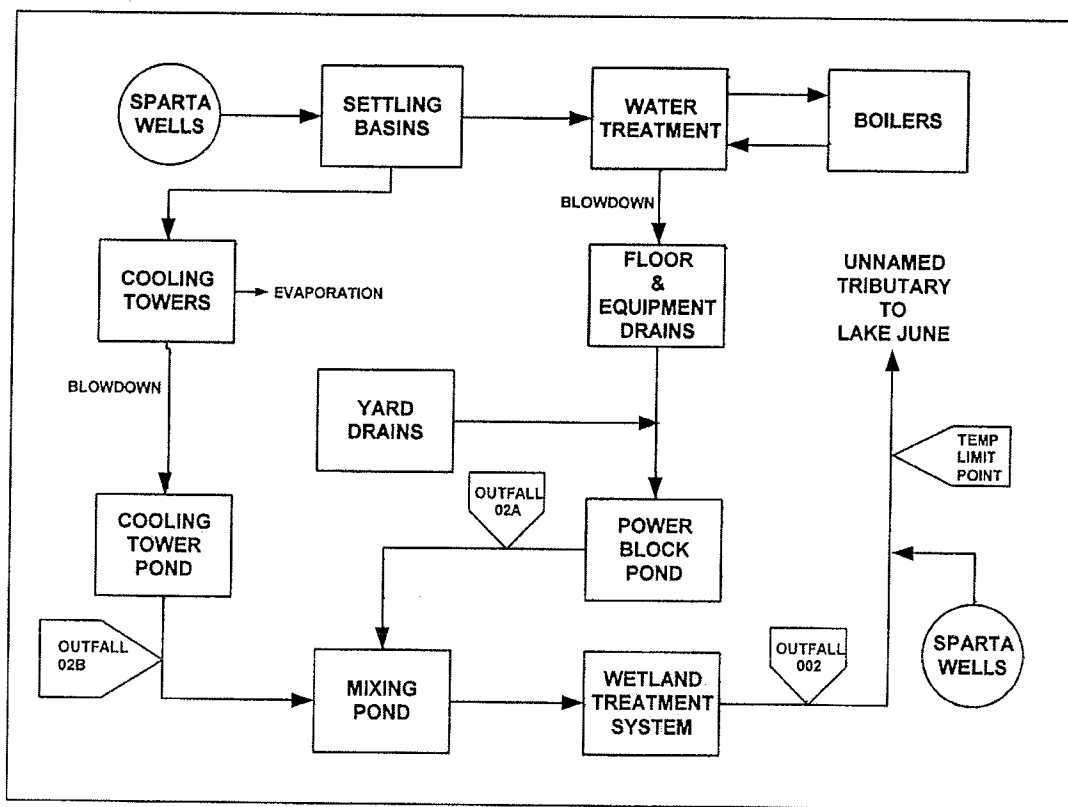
SPARTA WELLS

SETTLING BASINS

WATER TREATMENT

BOILERS

BLOWDOWN

COOLING TOWERS

EVAPORATION

FLOOR & EQUIPMENT DRAINS

UNNAMED TRIBUTARY TO LAKE JUNE

BLOWDOWN

YARD DRAINS

TEMP LIMIT POINT

OUTFALL 02A

COOLING TOWER POND

POWER BLOCK POND

OUTFALL 02B

MIXING POND

WETLAND TREATMENT SYSTEM

OUTFALL 002

SPARTA WELLS